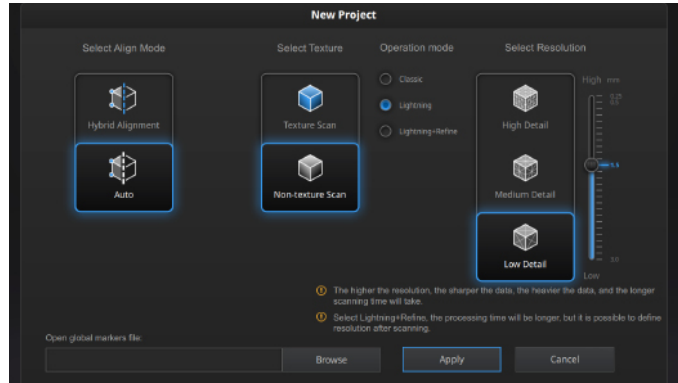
New Project

Select Align Mode

Hybrid Alignment

Auto

Select Texture

Texture Scan

Non-texture Scan

Operation mode

Classic

Lightning

Lightning+Refine

Select Resolution

High Detail

Medium Detail

Low Detail

High mm

0.5

1.1

10

Low

The higher the resolution, the sharper the data, the heavier the data, and the longer scanning time will take.

Select Lightning+Refine, the processing time will be longer, but it is possible to define resolution after scanning.

Open global markers file:

Browse

Apply

Cancel